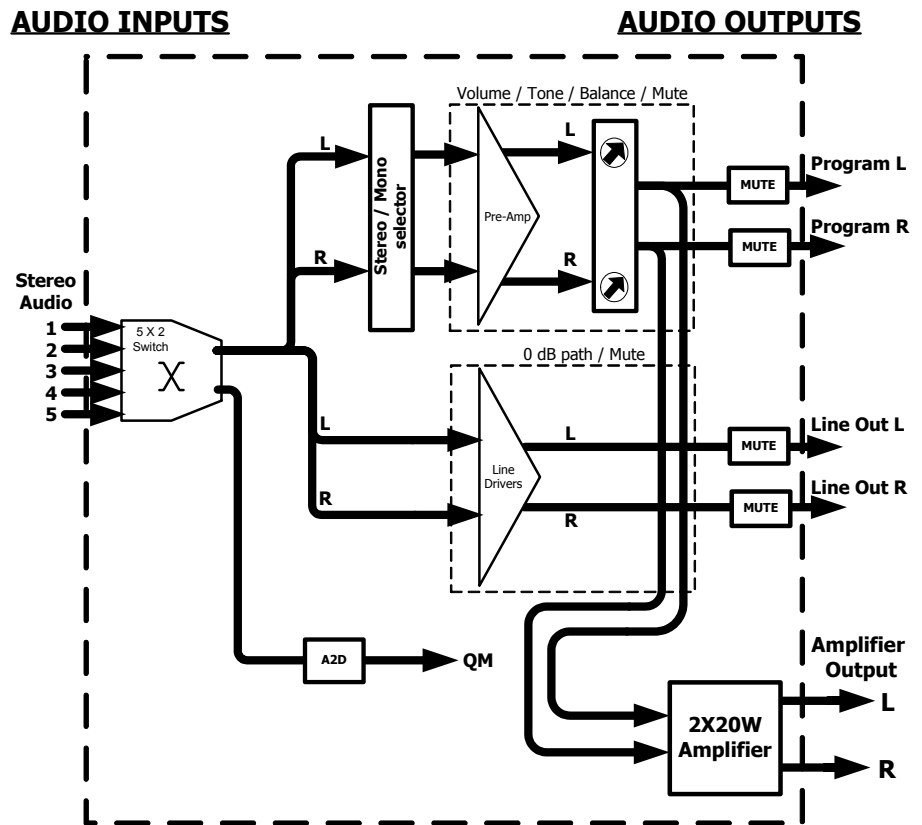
AUDIO INPUTS

AUDIO OUTPUTS

Volume / Tone / Balance / Mute

L

Stereo / Mono selector

L

Pre-Amp

R

R

MUTE

Program L

MUTE

Program R

Stereo Audio

1
2
3
4
5

5 X 2 Switch

X

0 dB path / Mute

L

L

Line Drivers

R

R

MUTE

Line Out L

MUTE

Line Out R

A2D

QM

Amplifier Output

L

2X20W Amplifier

R